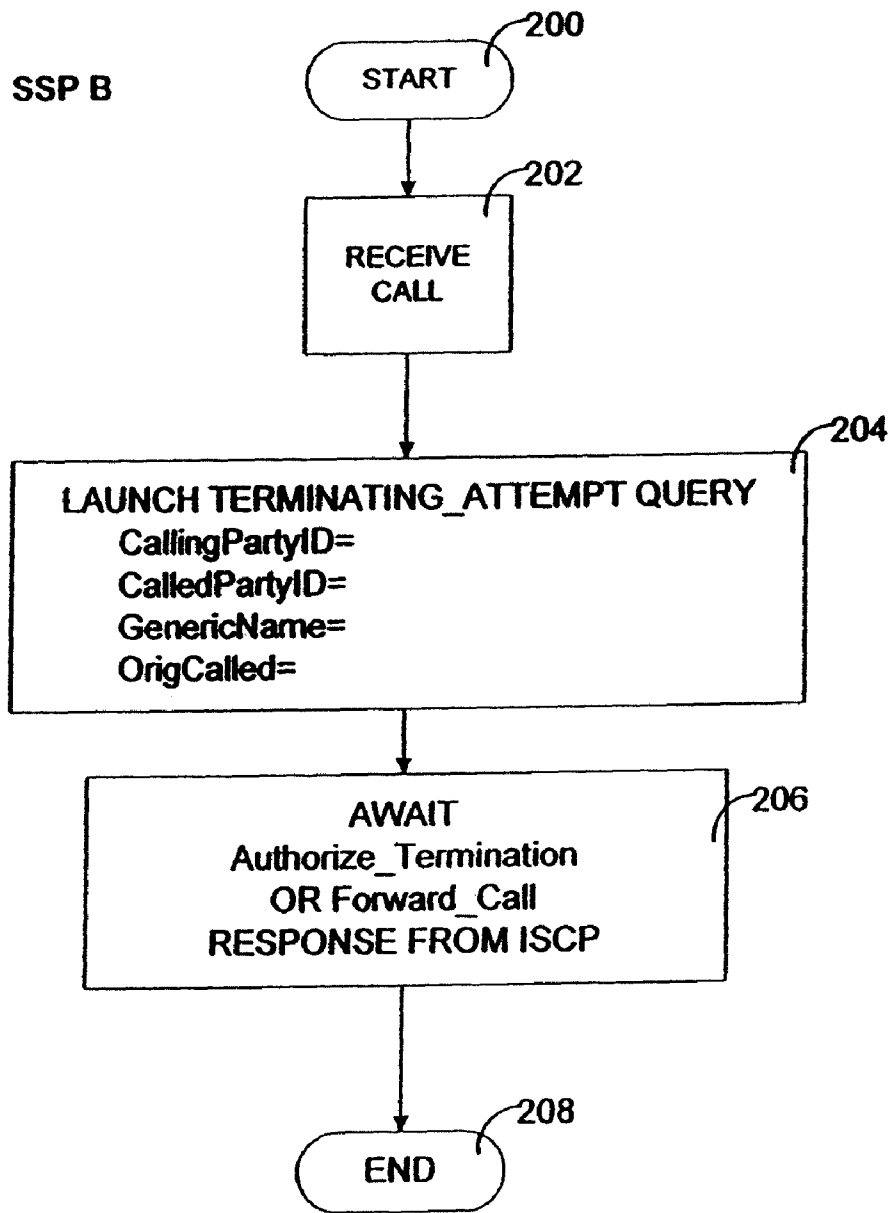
SSP B

200

START

202

RECEIVE CALL

204

LAUNCH TERMINATING_ATTEMPT QUERY
CallingPartyID=
CalledPartyID=
GenericName=
OrigCalled=

206

AWAIT
Authorize_Termination
OR Forward_Call
RESPONSE FROM ISCP

208

END